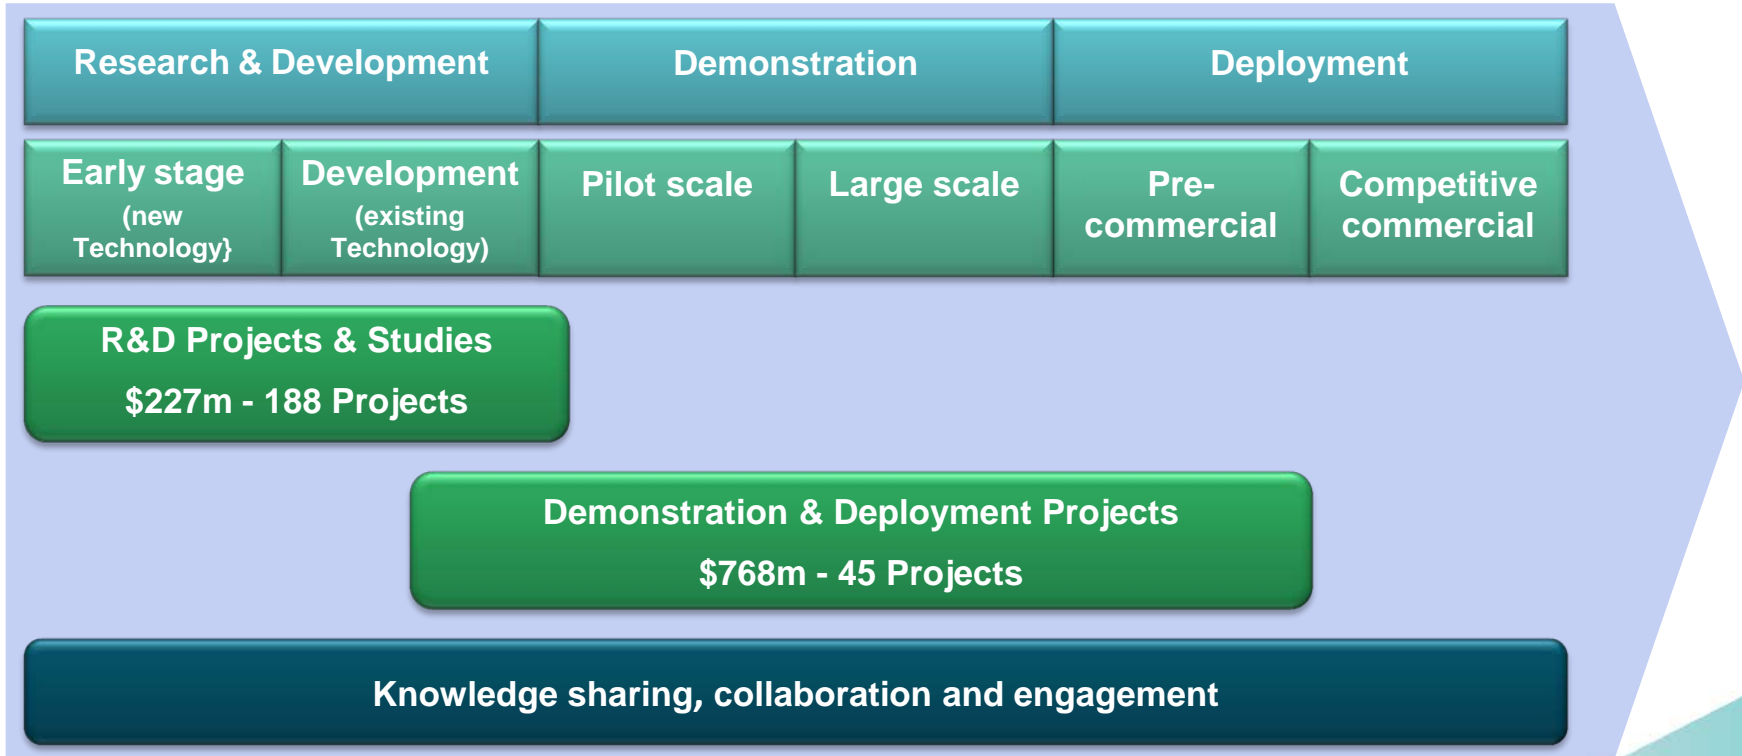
| Research & Development | | Demonstration | | Deployment | |
|---|---|---|---|---|---|
| Early stage (new Technology} | Development (existing Technology) | Pilot scale | Large scale | Pre-commercial | Competitive commercial |

R&D Projects & Studies

$227m - 188 Projects

Demonstration & Deployment Projects

$768m - 45 Projects

Knowledge sharing, collaboration and engagement